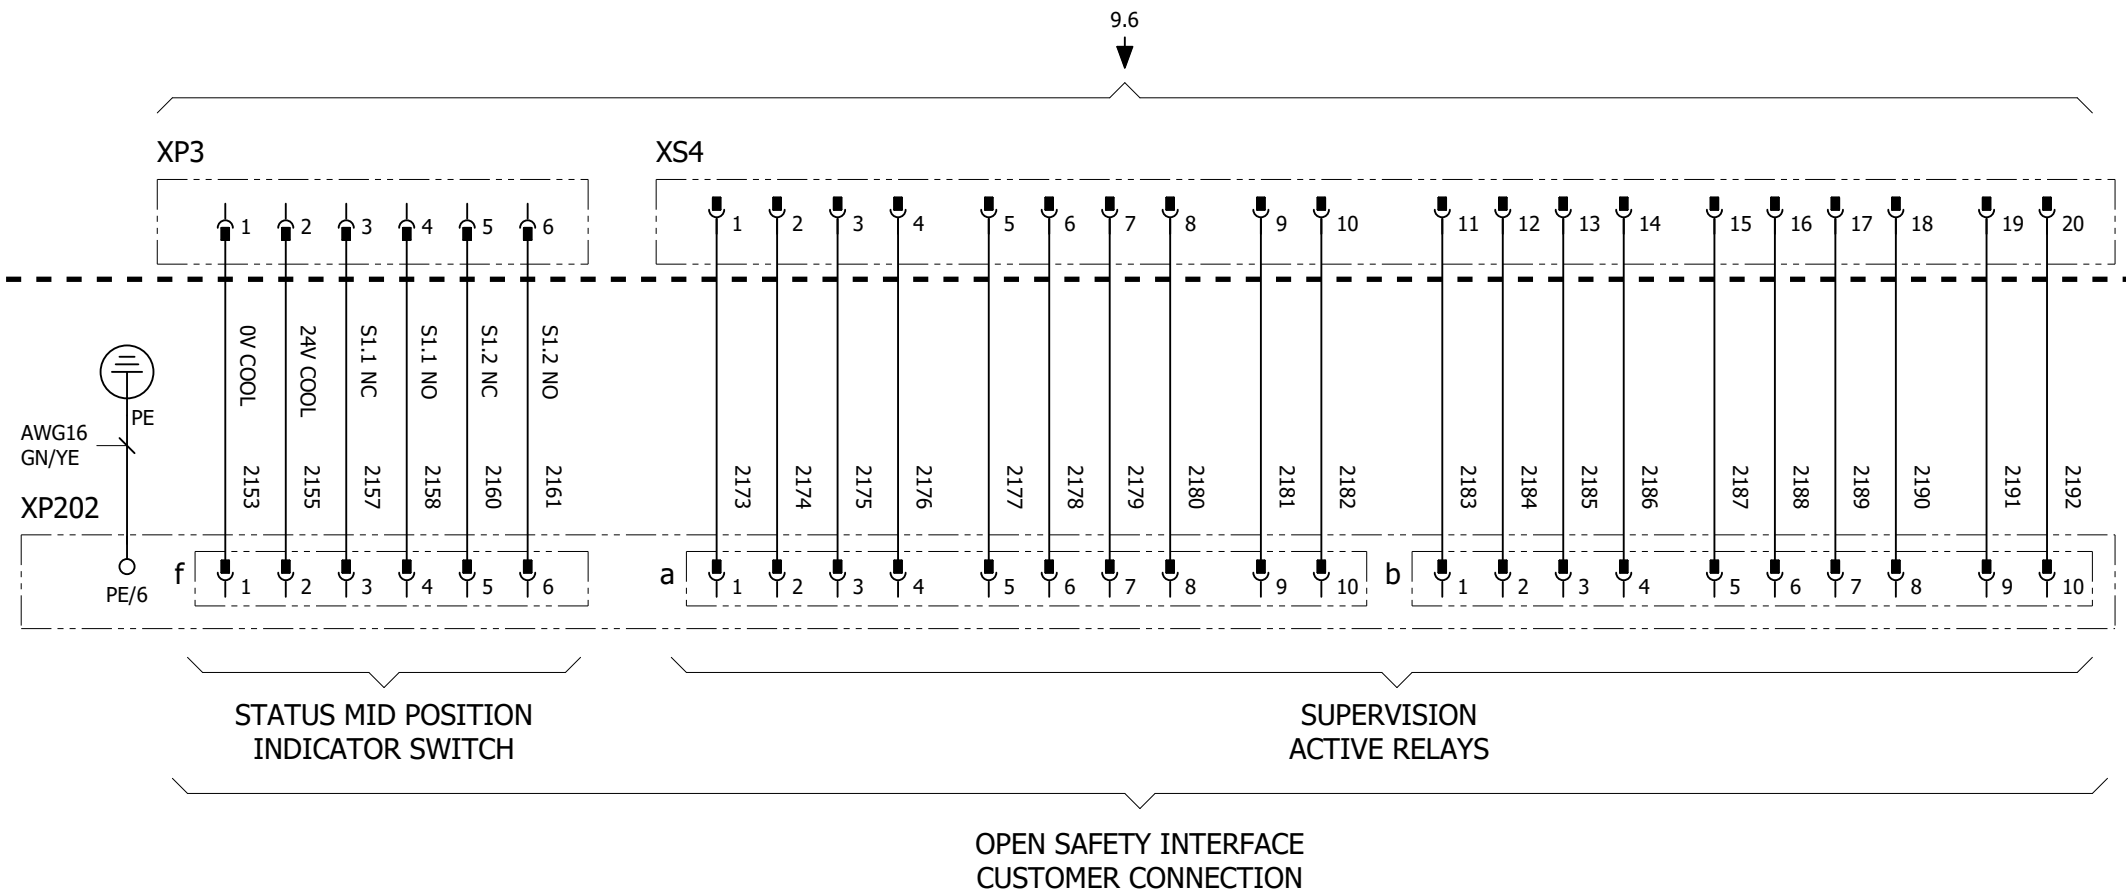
9.6

XP3

1 2 3 4 5 6

XS4

1 2 3 4 5 6 7 8 9 10 11 12 13 14 15 16 17 18 19 20

0V COOL
24V COOL
S1.1 NC
S1.1 NO
S1.2 NC
S1.2 NO

PE

AWG16
GN/YE

2153 2155 2157 2158 2160 2161

2173 2174 2175 2176 2177 2178 2179 2180 2181 2182

2183 2184 2185 2186 2187 2188 2189 2190 2191 2192

XP202

PE/6

f 1 2 3 4 5 6

a 1 2 3 4 5 6 7 8 9 10

b 1 2 3 4 5 6 7 8 9 10

STATUS MID POSITION
INDICATOR SWITCH

SUPERVISION
ACTIVE RELAYS

OPEN SAFETY INTERFACE
CUSTOMER CONNECTION